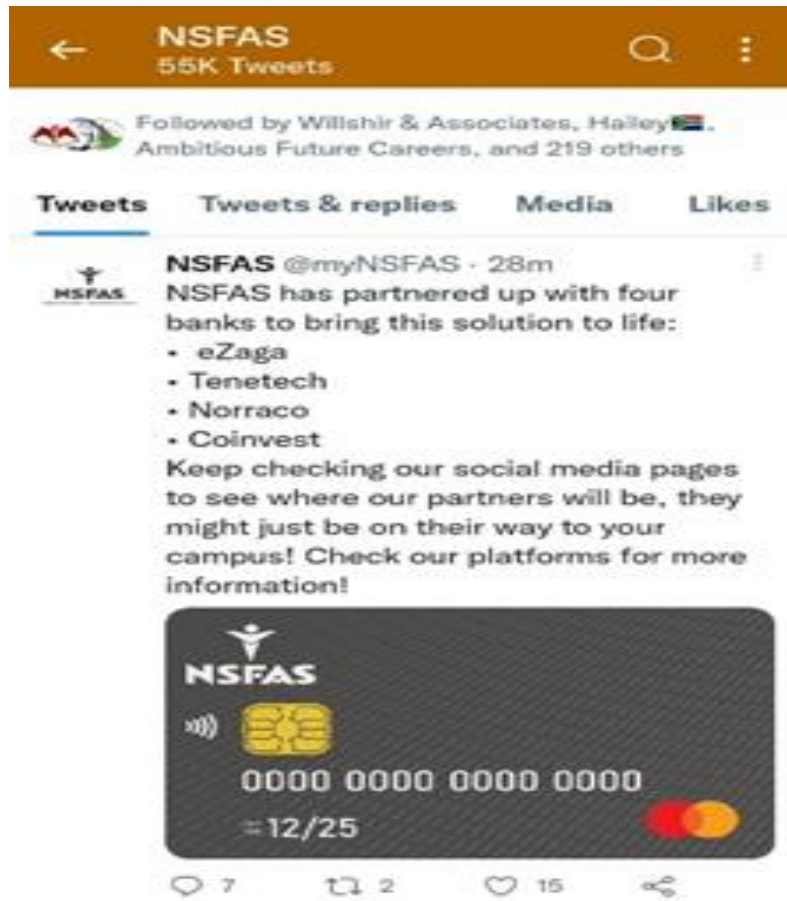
NSFAS
55K Tweets

Followed by Willshir & Associates, Hailey🇿🇦, Ambitious Future Careers, and 219 others

Tweets Tweets & replies Media Likes

NSFAS @myNSFAS · 28m

NSFAS has partnered up with four banks to bring this solution to life:
• eZaga
• Tenetech
• Norraco
• Coinvest
Keep checking our social media pages to see where our partners will be, they might just be on their way to your campus! Check our platforms for more information!

NSFAS
0000 0000 0000 0000
12/25

7 2 15